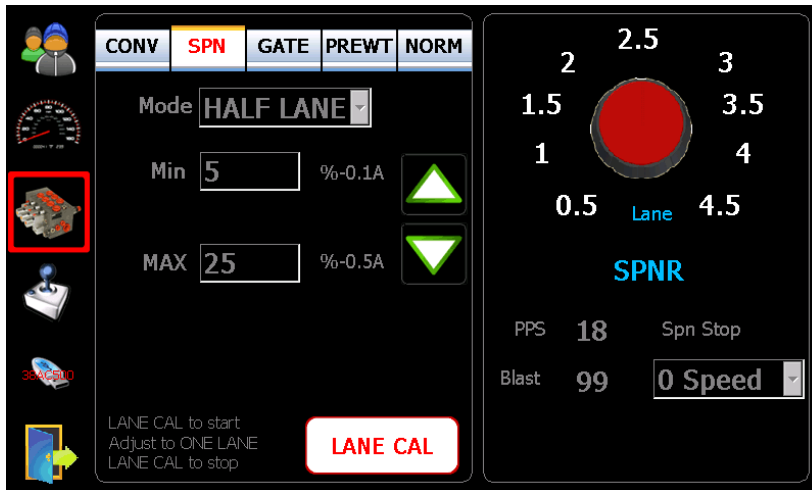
3BAC500

CONV SPN GATE PREWT NORM

Mode HALF LANE

Min 5 %-0.1A

MAX 25 %-0.5A

LANE CAL to start
Adjust to ONE LANE
LANE CAL to stop

LANE CAL

2.5
2 3
1.5 3.5
1 4
0.5 Lane 4.5

SPNR

PPS 18 Spn Stop

Blast 99 0 Speed